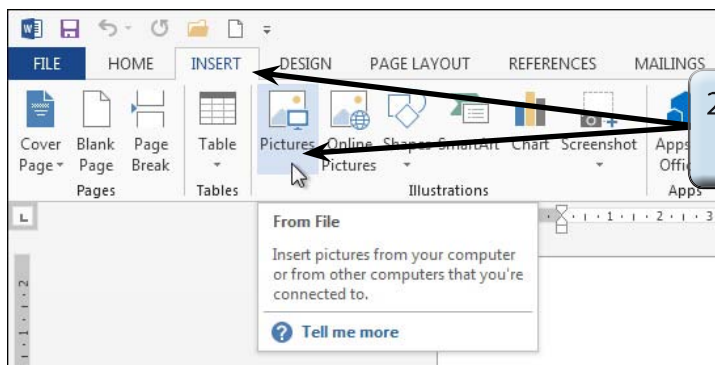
FILE HOME INSERT DESIGN PAGE LAYOUT REFERENCES MAILINGS

Cover Page Blank Page Page Break
Pages
Table
Tables
Pictures Online Pictures Shapes SmartArt Chart Screenshot
Illustrations
Apps for Office
Apps

2

From File
Insert pictures from your computer or from other computers that you're connected to.
Tell me more